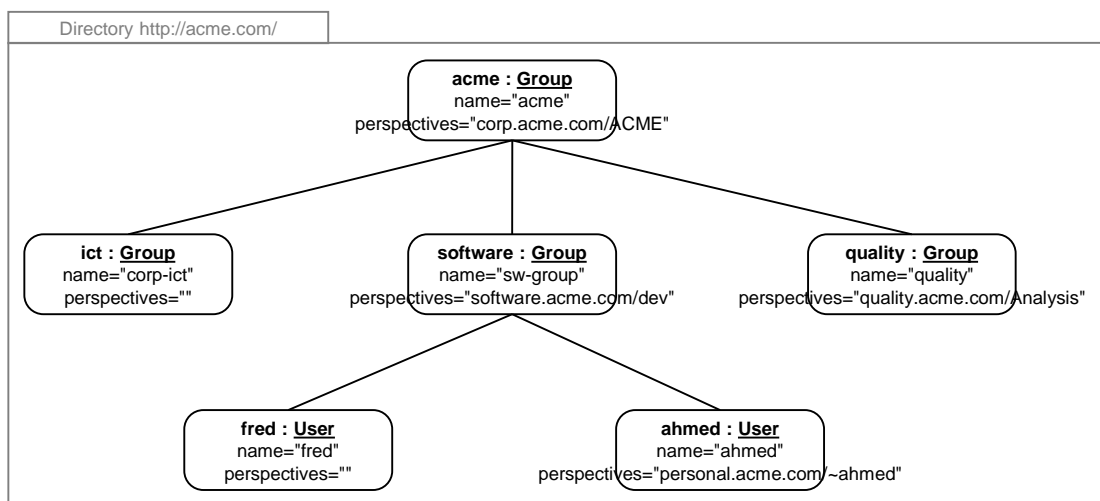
Directory http://acme.com/

acme : Group
name="acme"
perspectives="corp.acme.com/ACME"

ict : Group
name="corp-ict"
perspectives=""

software : Group
name="sw-group"
perspectives="software.acme.com/dev"

quality : Group
name="quality"
perspectives="quality.acme.com/Analysis"

fred : User
name="fred"
perspectives=""

ahmed : User
name="ahmed"
perspectives="personal.acme.com/~ahmed"